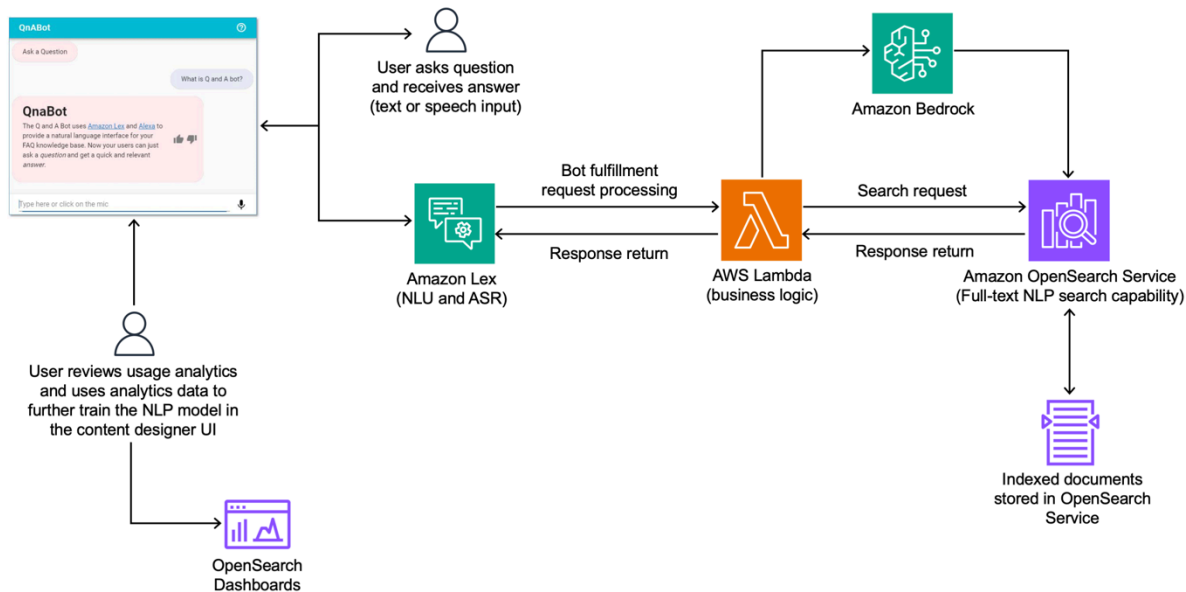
QnABot

Ask a Question

What is Q and A bot?

QnaBot

The Q and A Bot uses Amazon Lex and Alexa to provide a natural language interface for your FAQ knowledge base. Now your users can just ask a question and get a quick and relevant answer.

Type here or click on the mic

User asks question and receives answer (text or speech input)

Amazon Bedrock

Bot fulfillment request processing

Search request

Response return

Response return

Amazon Lex (NLU and ASR)

AWS Lambda (business logic)

Amazon OpenSearch Service (Full-text NLP search capability)

User reviews usage analytics and uses analytics data to further train the NLP model in the content designer UI

Indexed documents stored in OpenSearch Service

OpenSearch Dashboards